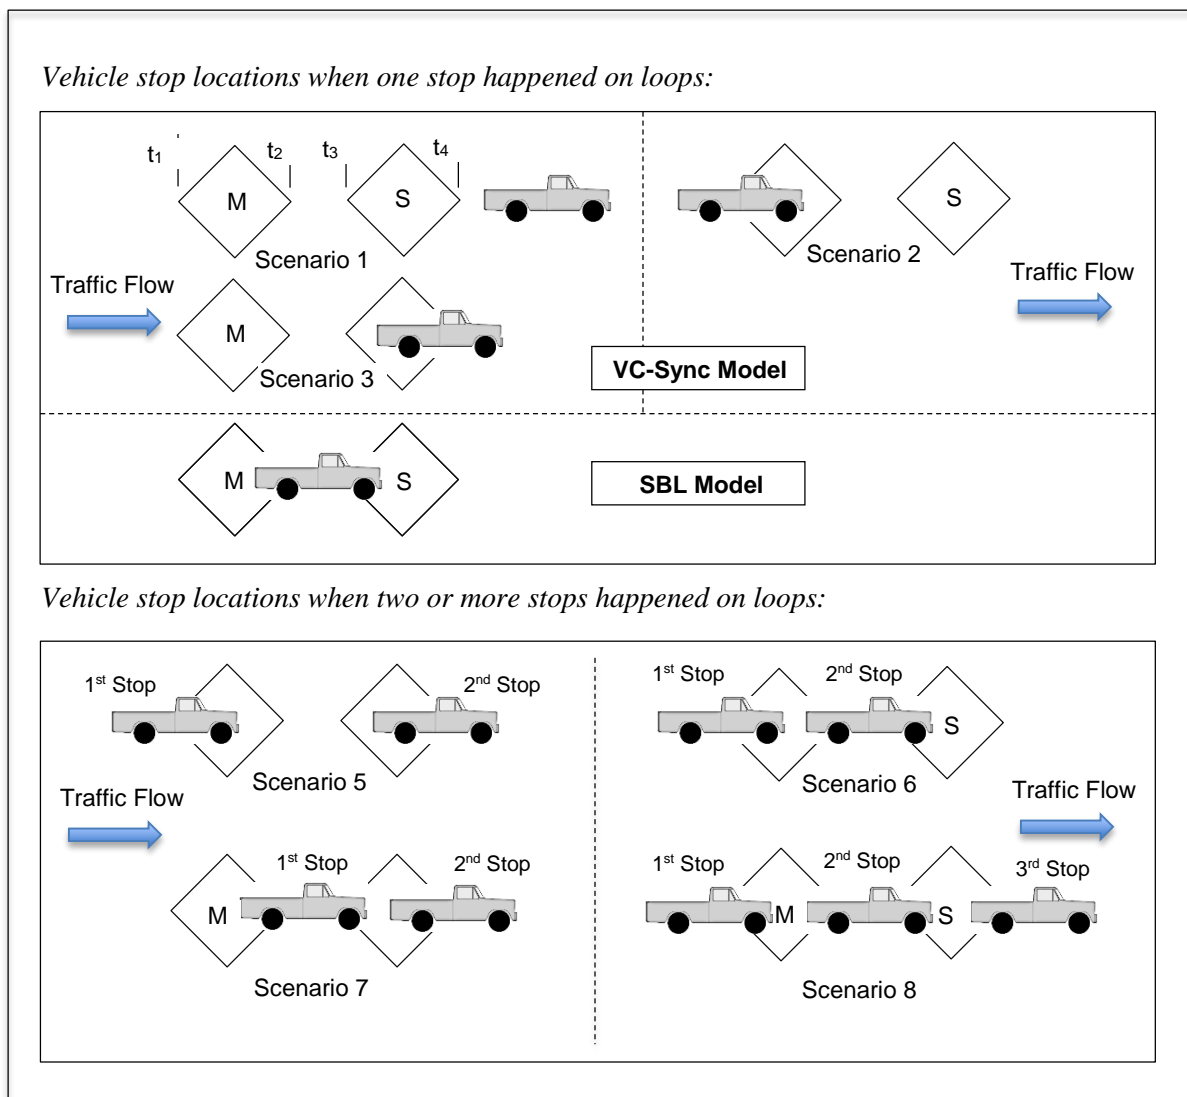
Vehicle stop locations when one stop happened on loops:

$t_1$ $t_2$ $t_3$ $t_4$

M

S

Scenario 1

S

Scenario 2

Traffic Flow

Traffic Flow

M

Scenario 3

VC-Sync Model

M S

SBL Model

Vehicle stop locations when two or more stops happened on loops:

1st Stop

2nd Stop

Scenario 5

1st Stop

2nd Stop

S

Scenario 6

Traffic Flow

Traffic Flow

1st Stop

2nd Stop

M

Scenario 7

1st Stop

2nd Stop

3rd Stop

M

S

Scenario 8